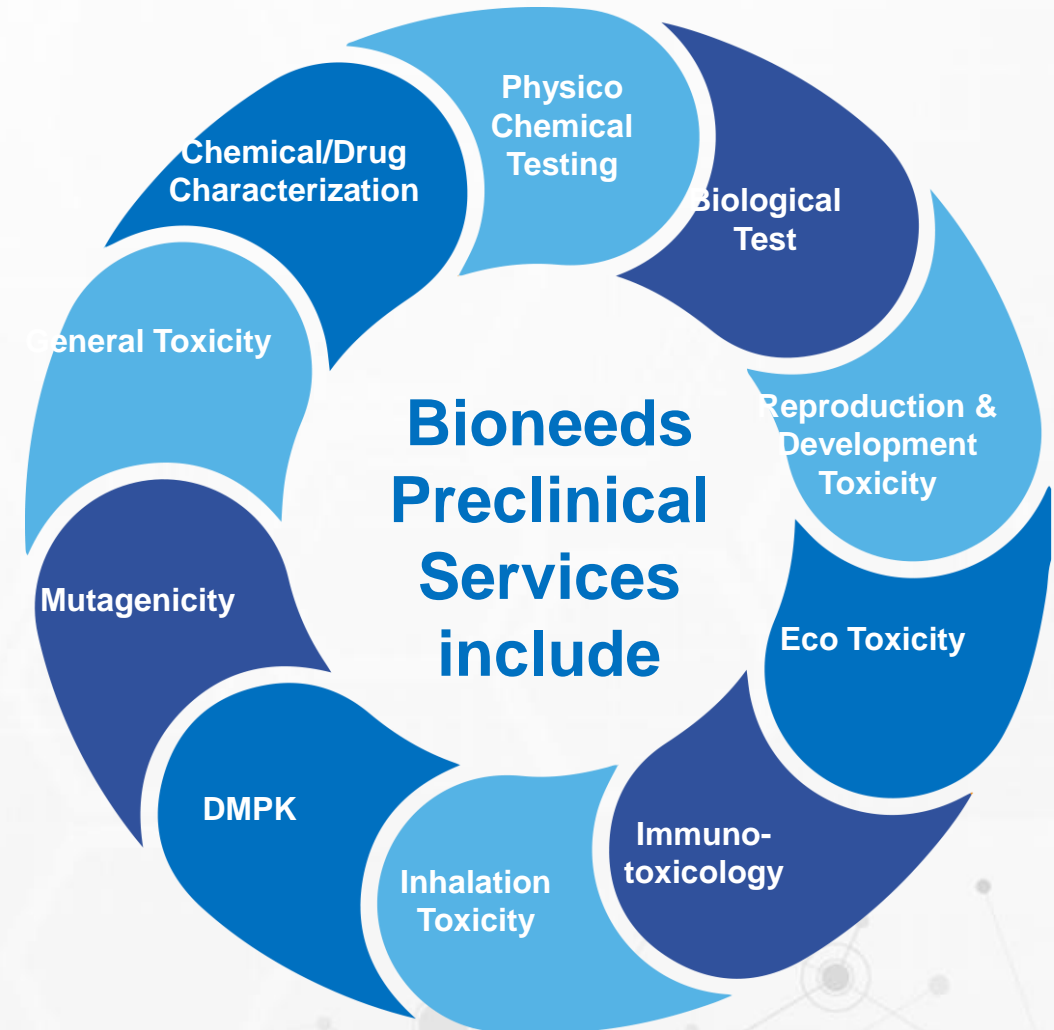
Bioneeds Preclinical Services include

Physico Chemical Testing

Biological Test

Reproduction & Development Toxicity

Eco Toxicity

Immuno-toxicology

Inhalation Toxicity

DMPK

Mutagenicity

General Toxicity

Chemical/Drug Characterization